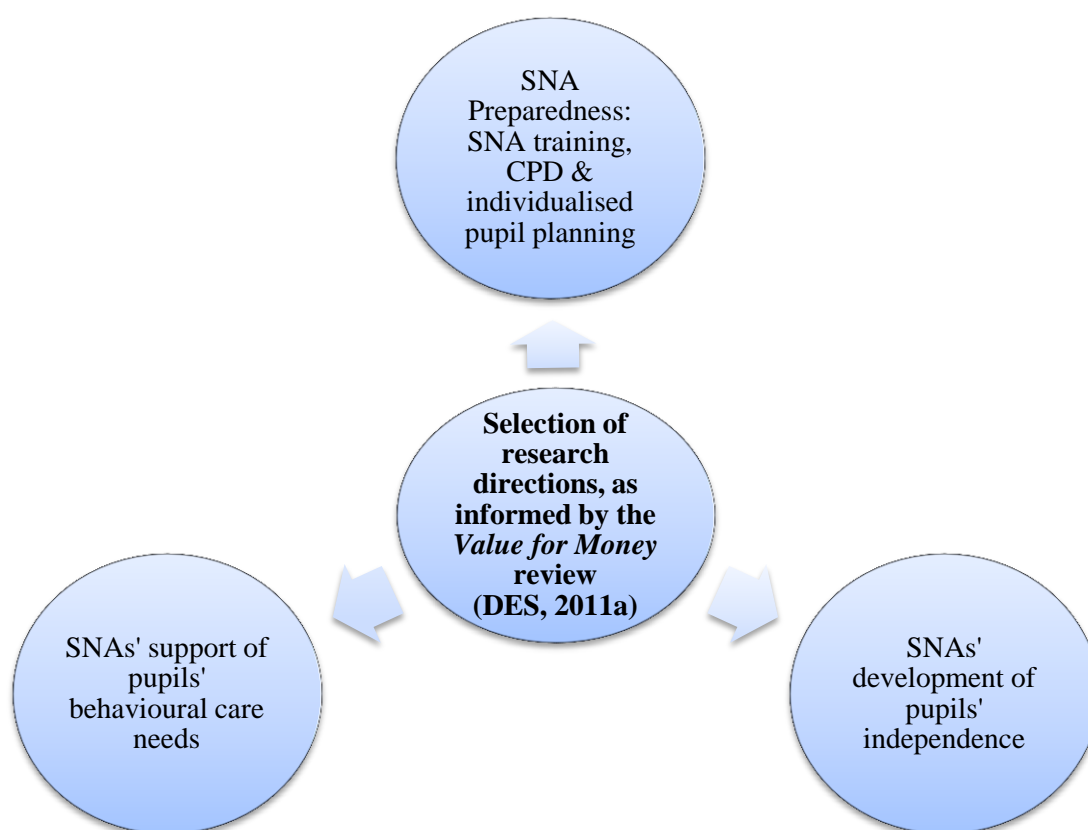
SNA Preparedness: SNA training, CPD & individualised pupil planning

**Selection of research directions, as informed by the *Value for Money* review (DES, 2011a)**

SNAs' support of pupils' behavioural care needs

SNAs' development of pupils' independence